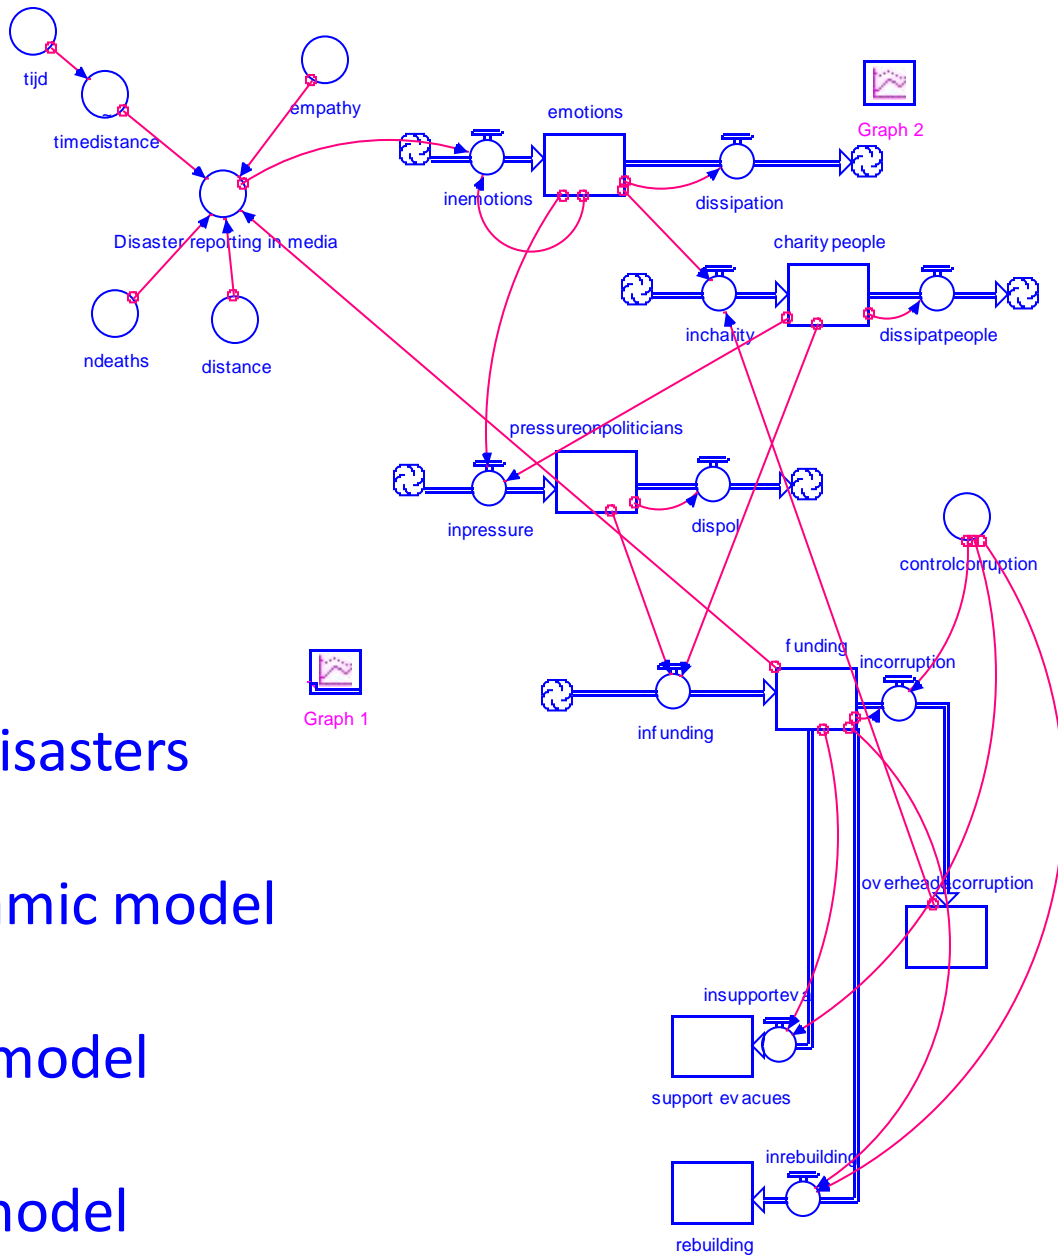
tijd

timedistance

empathy

Disaster reporting in media

ndeaths

distance

emotions

inemotions

dissipation

Graph 2

charity people

incharity

dissipatpeople

pressureonpoliticians

inpressure

dispol

controlcorruption

funding

incorruption

infunding

Graph 1

isasters

mic model

model

nodel

overheadcorruption

insupportev

support evacues

inrebuilding

rebuilding